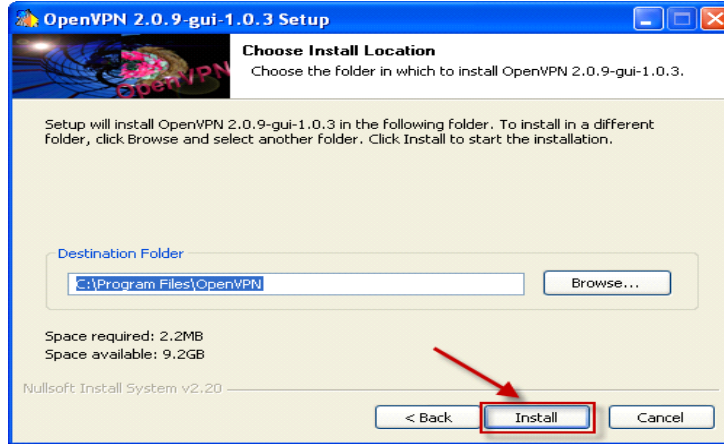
OpenVPN 2.0.9-gui-1.0.3 Setup

OpenVPN

Choose Install Location
Choose the folder in which to install OpenVPN 2.0.9-gui-1.0.3.

Setup will install OpenVPN 2.0.9-gui-1.0.3 in the following folder. To install in a different folder, click Browse and select another folder. Click Install to start the installation.

Destination Folder

C:\Program Files\OpenVPN

Browse...

Space required: 2.2MB
Space available: 9.2GB

Nullsoft Install System v2.20

< Back

Install

Cancel